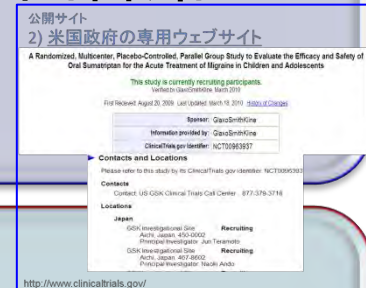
公開サイト
2) 米国政府の専用ウェブサイト

A Randomized, Multicenter, Placebo-Controlled, Parallel Group Study to Evaluate the Efficacy and Safety of Oral Sumatriptan for the Acute Treatment of Migraine in Children and Adolescents

This study is currently recruiting participants.
Verified by GlaxoSmithKline, March 2010

First Received: August 20, 2009 Last Updated: March 18, 2010 History of Changes

| | |
|---|---|
| Sponsor: | GlaxoSmithKline |
| Information provided by: | GlaxoSmithKline |
| ClinicalTrials.gov Identifier: | NCT00963937 |

Contacts and Locations

Please refer to this study by its ClinicalTrials.gov identifier: NCT0096393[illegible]

Contacts
Contact: US GSK Clinical Trials Call Center 877-379-3718

Locations
Japan
GSK Investigational Site Recruiting
Aichi, Japan, 450-0002
Principal Investigator: Jun Teramoto
GSK Investigational Site Recruiting
Aichi, Japan, 467-8602
Principal Investigator: Naoki Ando

http://www.clinicaltrials.gov/